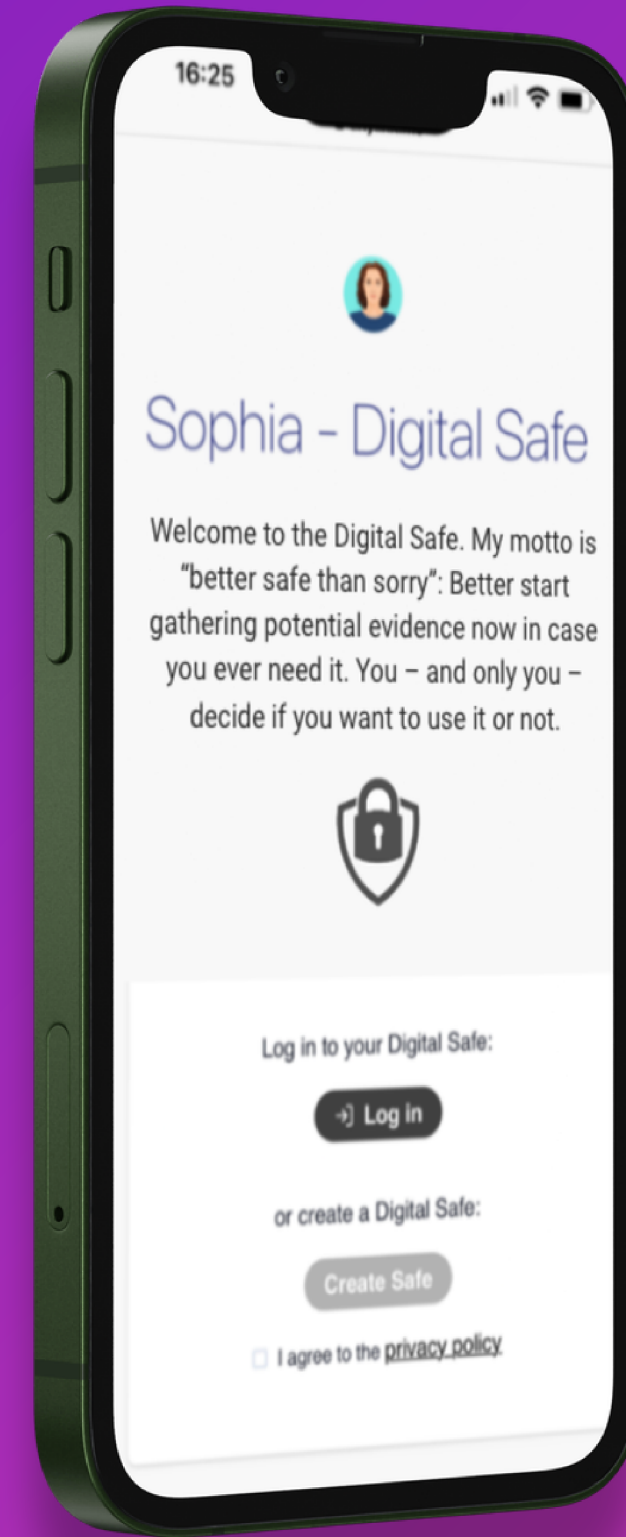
16:25

Sophia - Digital Safe

Welcome to the Digital Safe. My motto is "better safe than sorry": Better start gathering potential evidence now in case you ever need it. You – and only you – decide if you want to use it or not.

Log in to your Digital Safe:

Log in

or create a Digital Safe:

Create Safe

I agree to the privacy policy